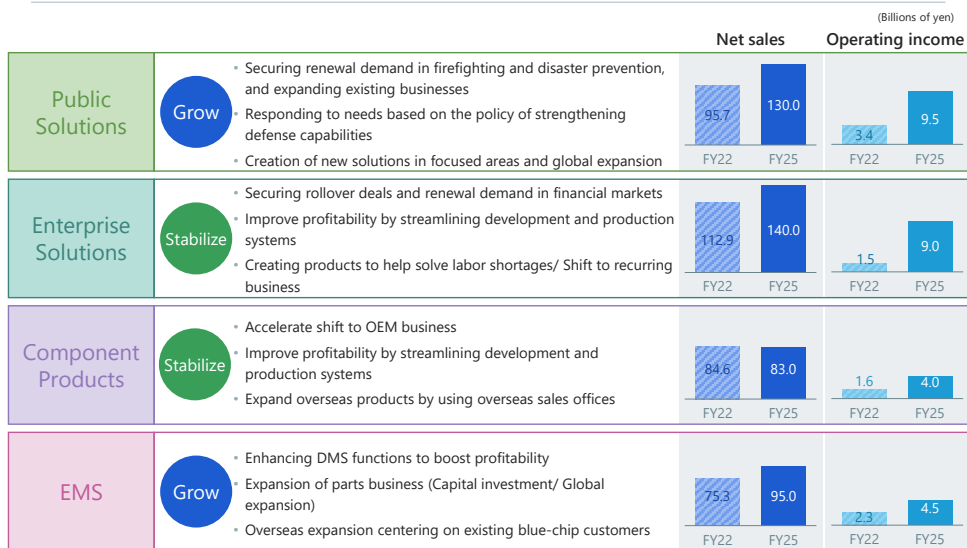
(Billions of yen)

Net sales

Operating income

Public Solutions

Grow

• Securing renewal demand in firefighting and disaster prevention, and expanding existing businesses
• Responding to needs based on the policy of strengthening defense capabilities
• Creation of new solutions in focused areas and global expansion

95.7
130.0
FY22
FY25

3.4
9.5
FY22
FY25

Enterprise Solutions

Stabilize

• Securing rollover deals and renewal demand in financial markets
• Improve profitability by streamlining development and production systems
• Creating products to help solve labor shortages/ Shift to recurring business

112.9
140.0
FY22
FY25

1.5
9.0
FY22
FY25

Component Products

Stabilize

• Accelerate shift to OEM business
• Improve profitability by streamlining development and production systems
• Expand overseas products by using overseas sales offices

84.6
83.0
FY22
FY25

1.6
4.0
FY22
FY25

EMS

Grow

• Enhancing DMS functions to boost profitability
• Expansion of parts business (Capital investment/ Global expansion)
• Overseas expansion centering on existing blue-chip customers

75.3
95.0
FY22
FY25

2.3
4.5
FY22
FY25